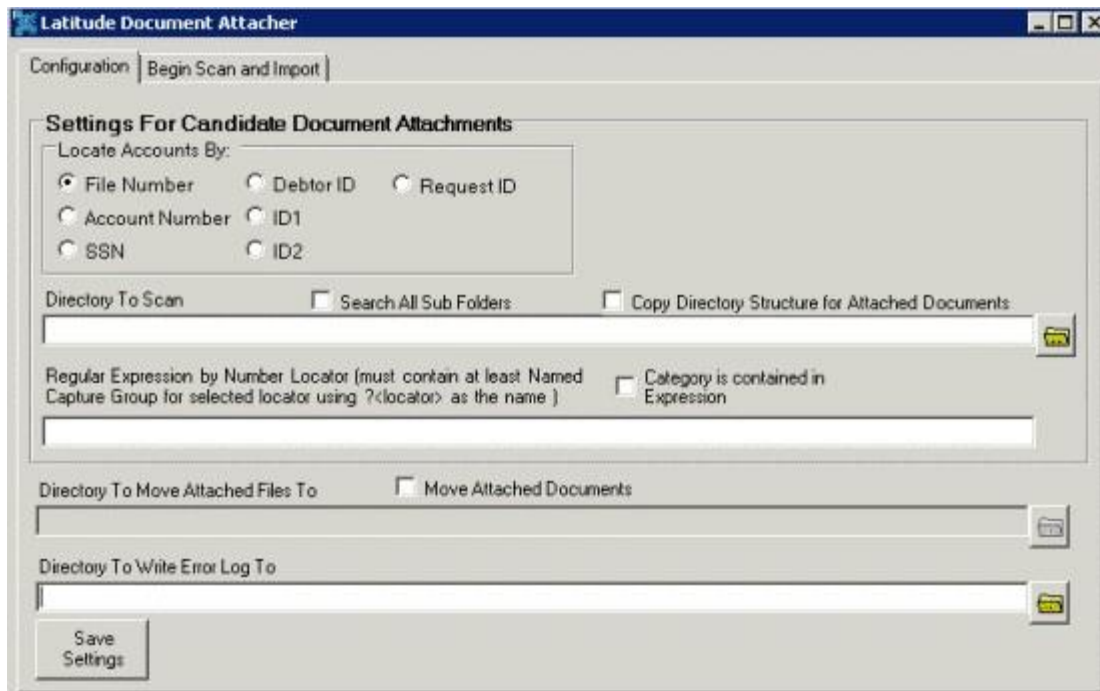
Latitude Document Attacher

Configuration | Begin Scan and Import

Settings For Candidate Document Attachments

Locate Accounts By:

File Number
Debtor ID
Request ID
Account Number
ID1
SSN
ID2

Directory To Scan
Search All Sub Folders
Copy Directory Structure for Attached Documents

Regular Expression by Number Locator (must contain at least Named Capture Group for selected locator using ?<locator> as the name )
Category is contained in Expression

Directory To Move Attached Files To
Move Attached Documents

Directory To Write Error Log To

Save Settings